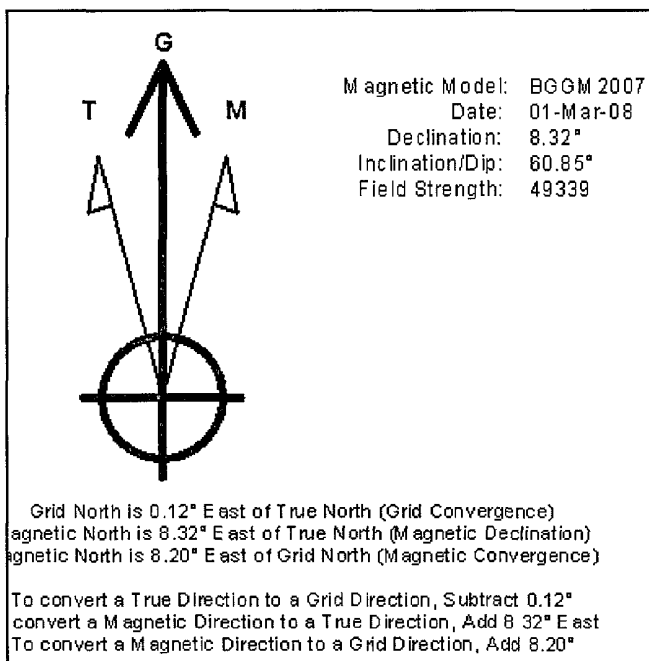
G

T

M

| Magnetic Model: | BGGM 2007 |
|---|---|
| Date: | 01-Mar-08 |
| Declination: | 8.32° |
| Inclination/Dip: | 60.85° |
| Field Strength: | 49339 |

Grid North is 0.12° East of True North (Grid Convergence)
agnetic North is 8.32° East of True North (Magnetic Declination)
agnetic North is 8.20° East of Grid North (Magnetic Convergence)

To convert a True Direction to a Grid Direction, Subtract 0.12°
convert a Magnetic Direction to a True Direction, Add 8 32° East
To convert a Magnetic Direction to a Grid Direction, Add 8.20°